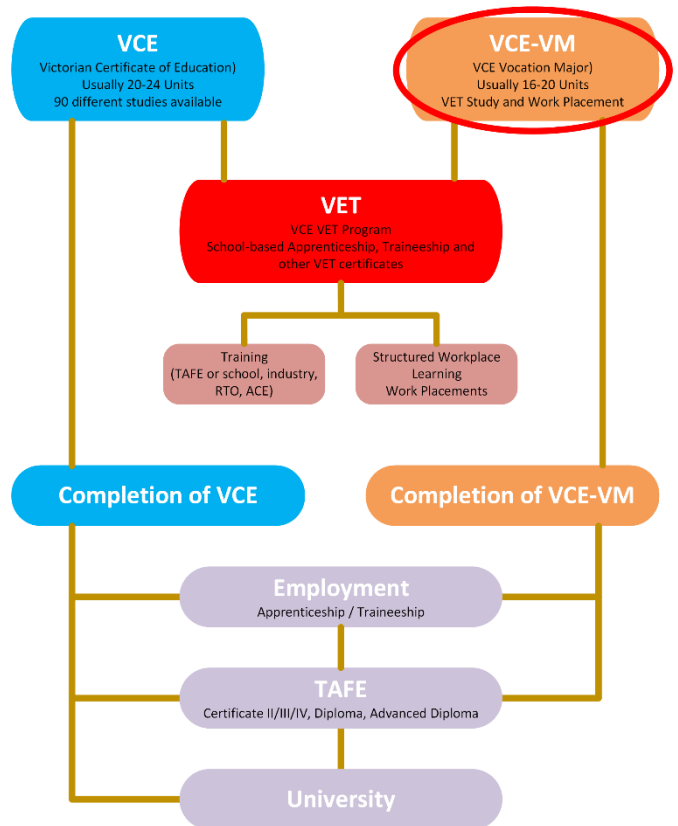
VCE
Victorian Certificate of Education)
Usually 20-24 Units
90 different studies available

VCE-VM
VCE Vocation Major)
Usually 16-20 Units
VET Study and Work Placement

VET
VCE VET Program
School-based Apprenticeship, Traineeship and other VET certificates

Training
(TAFE or school, industry, RTO, ACE)

Structured Workplace Learning
Work Placements

Completion of VCE

Completion of VCE-VM

Employment
Apprenticeship / Traineeship

TAFE
Certificate II/III/IV, Diploma, Advanced Diploma

University